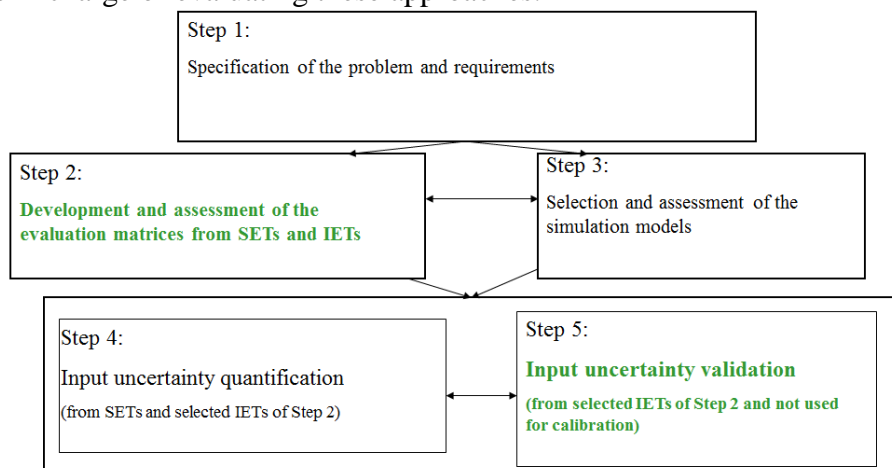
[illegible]

Step 1:
Specification of the problem and requirements

Step 2:
Development and assessment of the evaluation matrices from SETs and IETs

Step 3:
Selection and assessment of the simulation models

Step 4:
Input uncertainty quantification
(from SETs and selected IETs of Step 2)

Step 5:
Input uncertainty validation
(from selected IETs of Step 2 and not used for calibration)